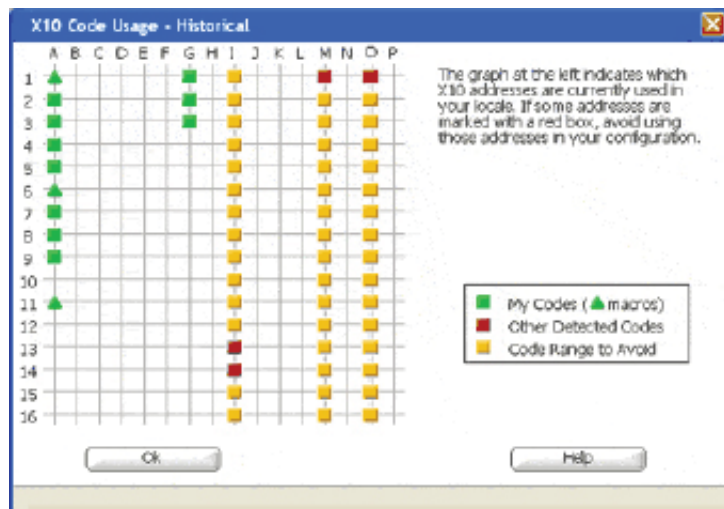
X10 Code Usage - Historical

A B C D E F G H I J K L M N O P

1
2
3
4
5
6
7
8
9
10
11
12
13
14
15
16

The graph at the left indicates which X10 addresses are currently used in your locale. If some addresses are marked with a red box, avoid using those addresses in your configuration.

My Codes (▲ macros)
Other Detected Codes
Code Range to Avoid

Ok

Help